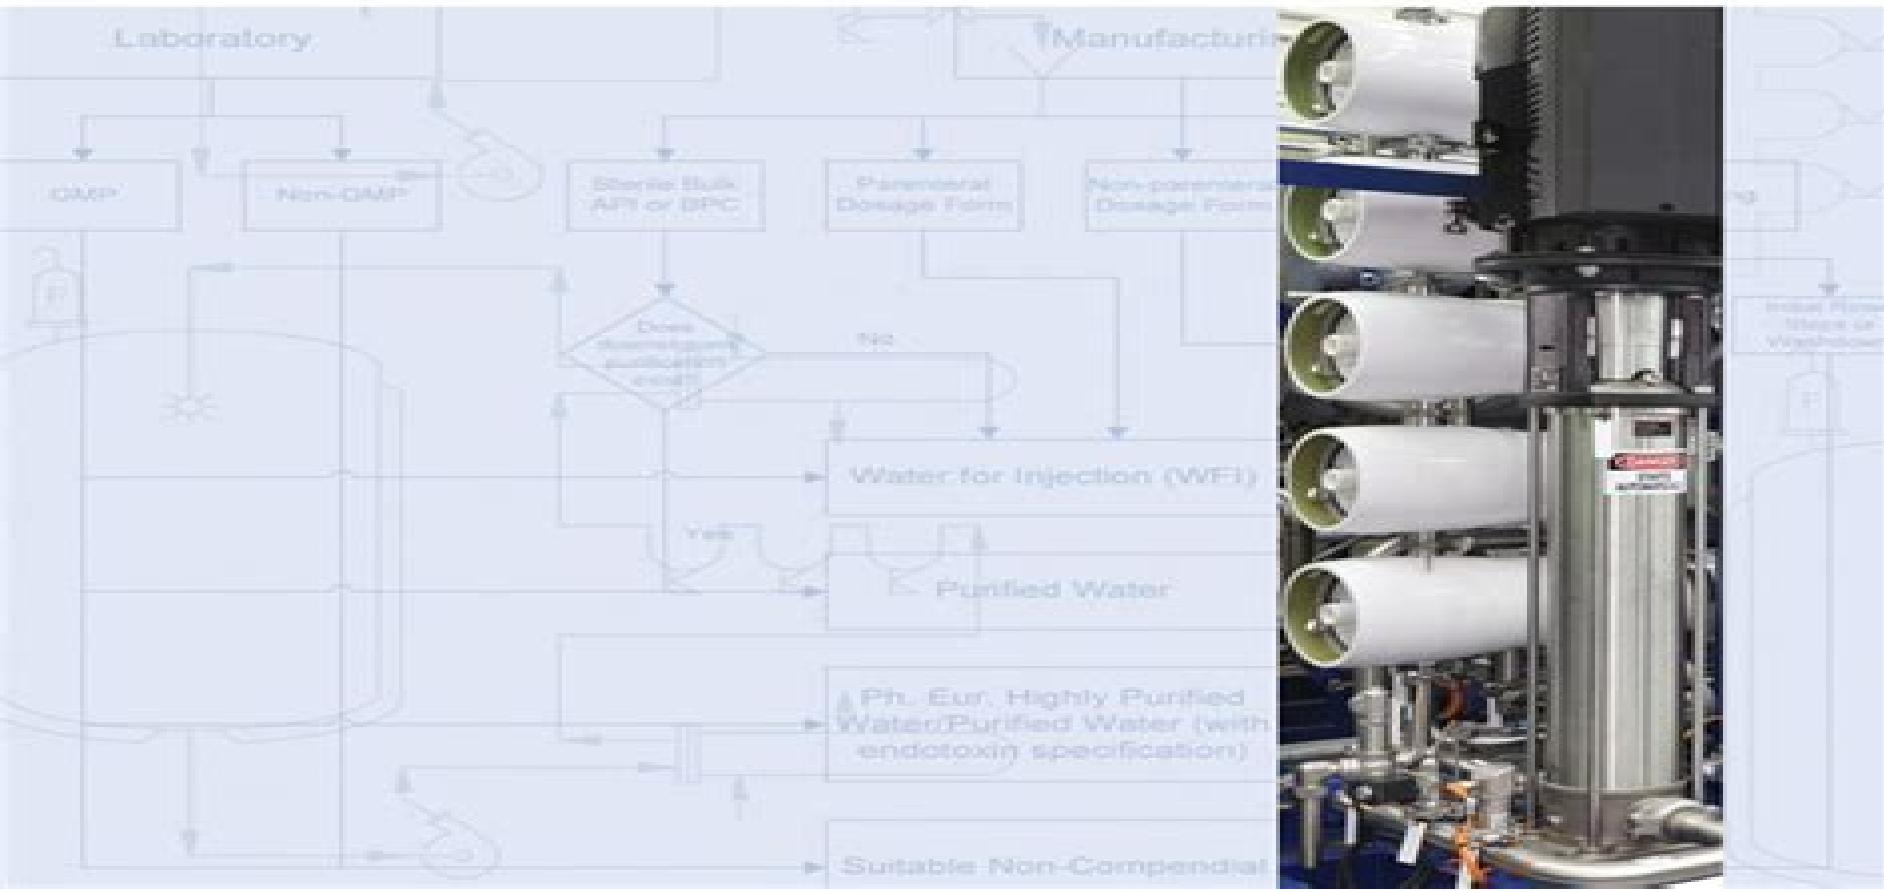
Laboratory

Manufacturi

GMP

Non-GMP

Sterile Bulk API or BPC

Parenteral Dosage Form

Non-parenteral Dosage Form

ng

Initial Rinse Steps or Washdown

Does downstream purification exist?

No

Water for Injection (WFI)

Yes

Purified Water

Ph. Eur. Highly Purified Water/Purified Water (with endotoxin specification)

Suitable Non-Compendial

DANGER